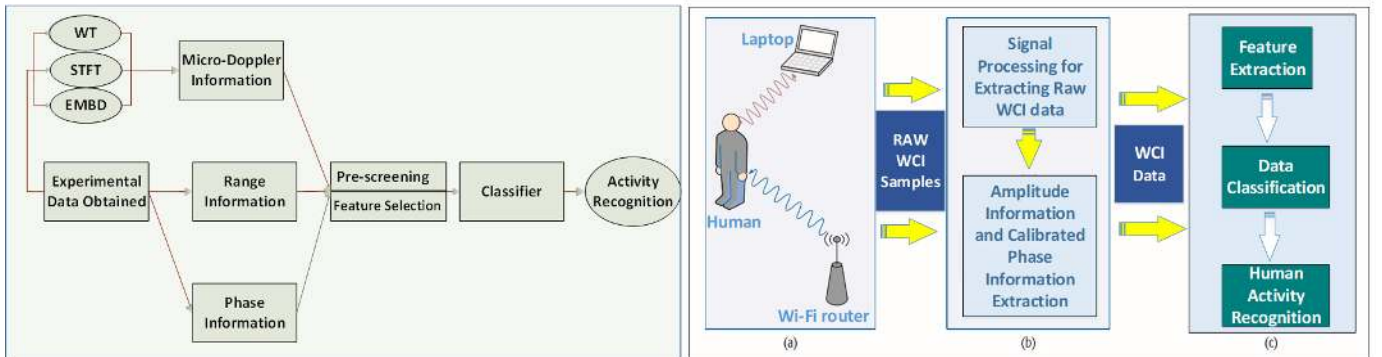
WT

STFT

EMBD

Micro-Doppler Information

Experimental Data Obtained

Range Information

Phase Information

Pre-screening

Feature Selection

Classifier

Activity Recognition

Laptop

Human

Wi-Fi router

(a)

RAW WCI Samples

Signal Processing for Extracting Raw WCI data

Amplitude Information and Calibrated Phase Information Extraction

(b)

WCI Data

Feature Extraction

Data Classification

Human Activity Recognition

(c)